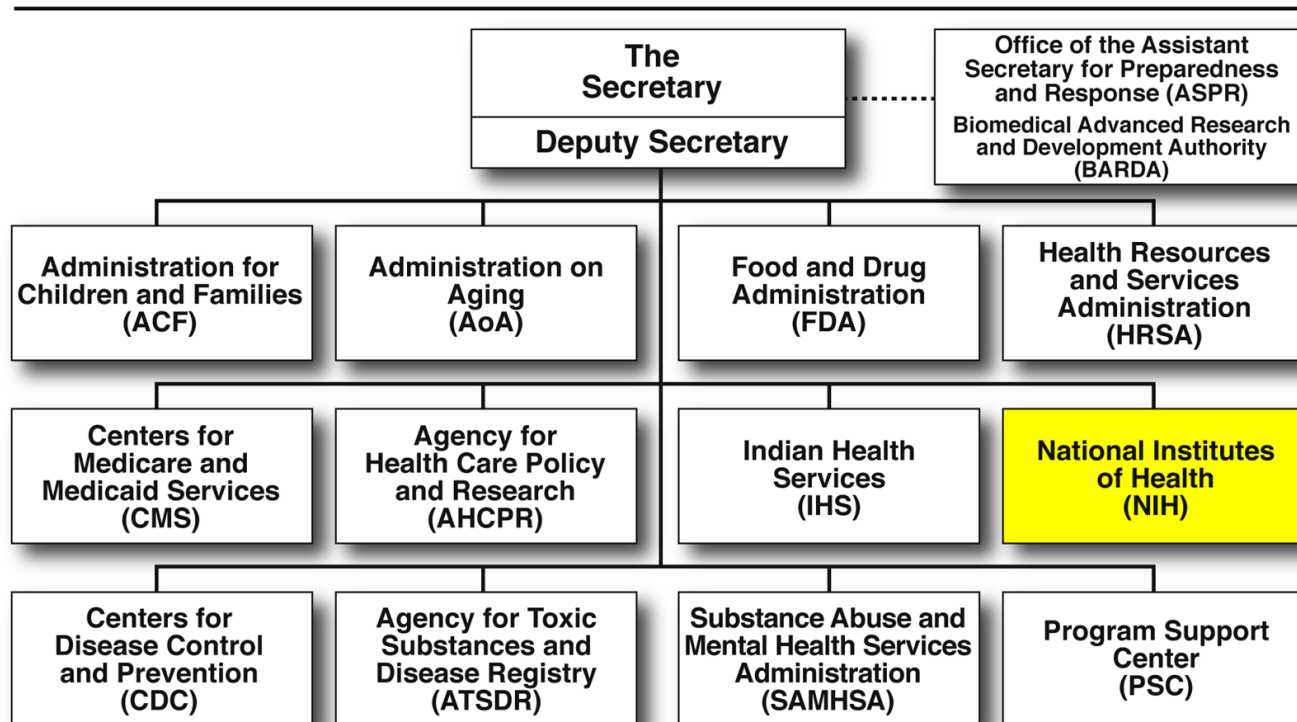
The Secretary

Deputy Secretary

Office of the Assistant Secretary for Preparedness and Response (ASPR)

Biomedical Advanced Research and Development Authority (BARDA)

Administration for Children and Families (ACF)

Administration on Aging (AoA)

Food and Drug Administration (FDA)

Health Resources and Services Administration (HRSA)

Centers for Medicare and Medicaid Services (CMS)

Agency for Health Care Policy and Research (AHCPR)

Indian Health Services (IHS)

National Institutes of Health (NIH)

Centers for Disease Control and Prevention (CDC)

Agency for Toxic Substances and Disease Registry (ATSDR)

Substance Abuse and Mental Health Services Administration (SAMHSA)

Program Support Center (PSC)